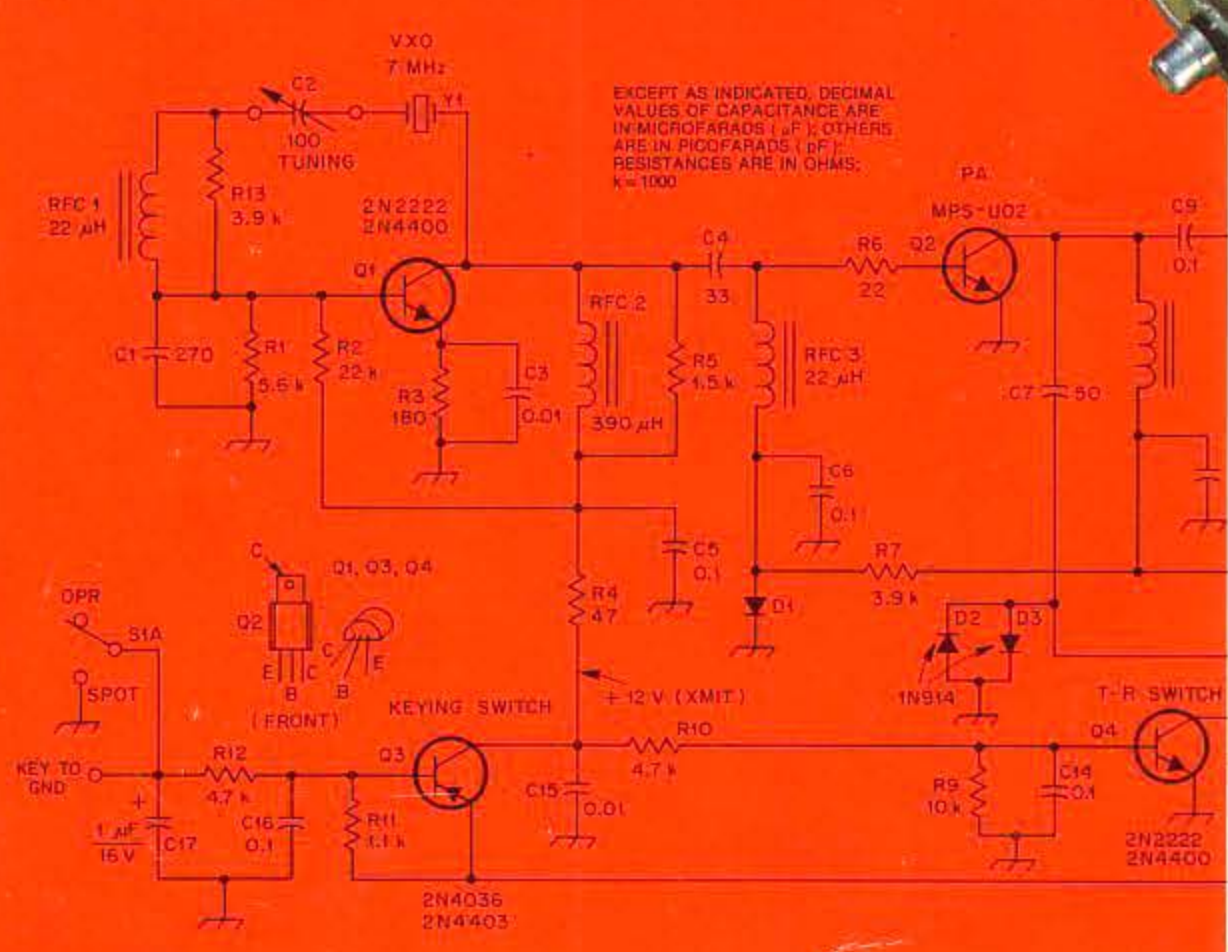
VXO
7 MHz
C2
100
TUNING
Y1

EXCEPT AS INDICATED, DECIMAL VALUES OF CAPACITANCE ARE IN MICROFARADS ($\mu$F); OTHERS ARE IN PICOFARADS (pF); RESISTANCES ARE IN OHMS; k = 1000

PA
MPS-U02
Q2
C9
0.1

RFC 1
22 $\mu$H
R13
3.9 k
2N2222
2N4400
Q1
C4
33
R6
22

C1 270
R1
5.6 k
R2
22 k
R3
180
C3
0.01
RFC 2
390 $\mu$H
R5
1.5 k
RFC 3
22 $\mu$H
C7 50

C6
0.1
C5
0.1
R7
3.9 k

C
Q2
E B C
(FRONT)
Q1, Q3, Q4
C B E

R4
47
D1
D2
D3
1N914

OPR
S1A
SPOT
KEYING SWITCH
+12 V (XMIT)
T-R SWITCH

KEY TO GND
R12
4.7 k
Q3
R10
4.7 k
Q4
+
1 $\mu$F
16 V
C17
C16
0.1
R11
1.1 k
C15
0.01
R9
10 k
C14
0.1
2N2222
2N4400

2N4036
2N4403